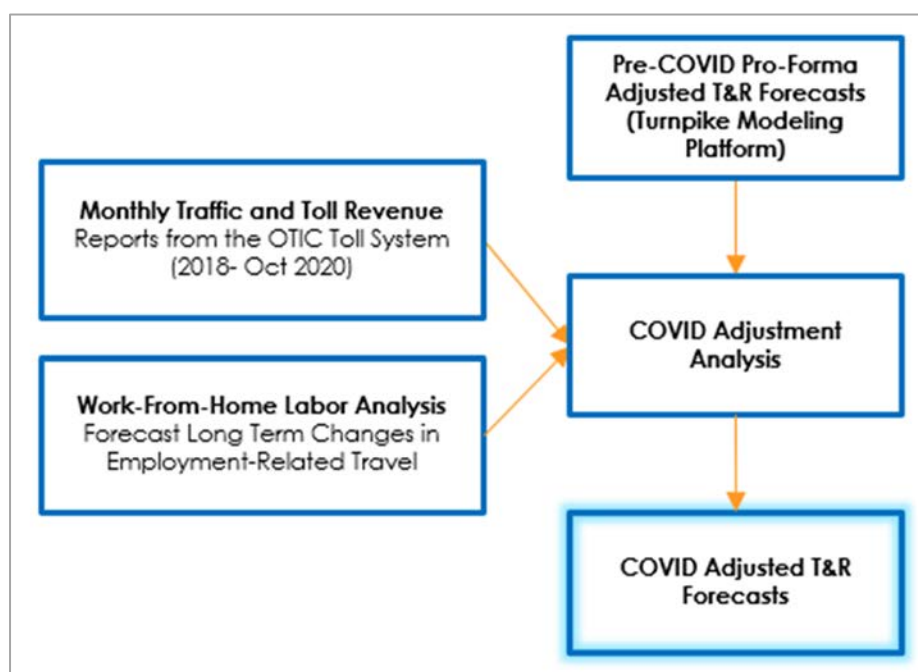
Pre-COVID Pro-Forma Adjusted T&R Forecasts (Turnpike Modeling Platform)

Monthly Traffic and Toll Revenue
Reports from the OTIC Toll System (2018- Oct 2020)

Work-From-Home Labor Analysis
Forecast Long Term Changes in Employment-Related Travel

COVID Adjustment Analysis

COVID Adjusted T&R Forecasts